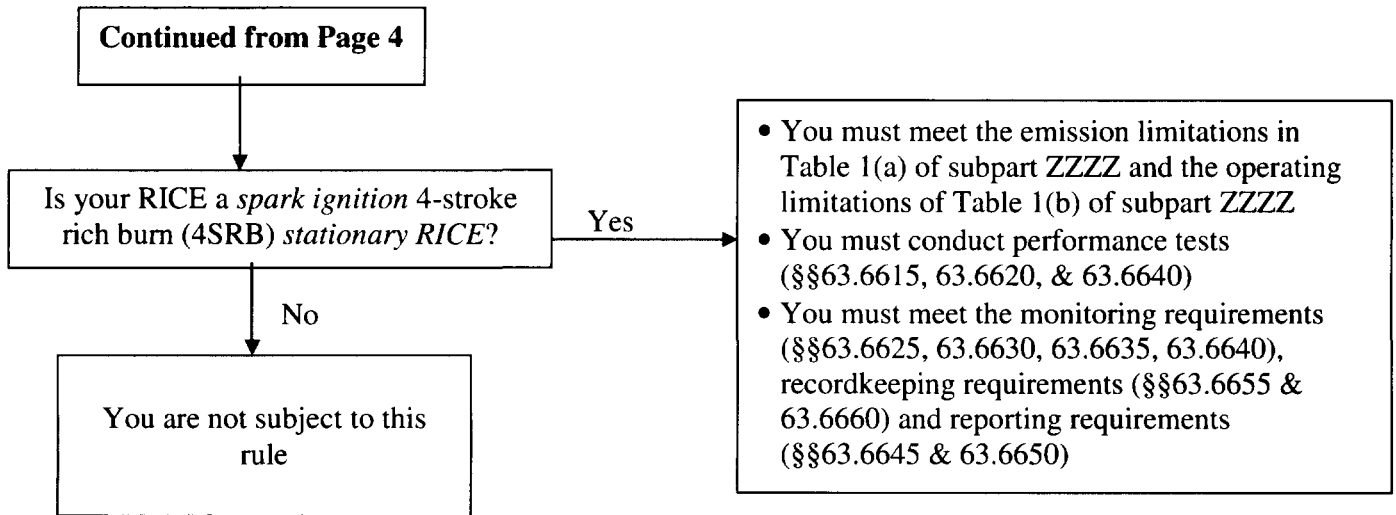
Continued from Page 4

Is your RICE a *spark ignition* 4-stroke rich burn (4SRB) *stationary RICE*?

Yes

No

You are not subject to this rule

• You must meet the emission limitations in Table 1(a) of subpart ZZZZ and the operating limitations of Table 1(b) of subpart ZZZZ
• You must conduct performance tests (§§63.6615, 63.6620, & 63.6640)
• You must meet the monitoring requirements (§§63.6625, 63.6630, 63.6635, 63.6640), recordkeeping requirements (§§63.6655 & 63.6660) and reporting requirements (§§63.6645 & 63.6650)